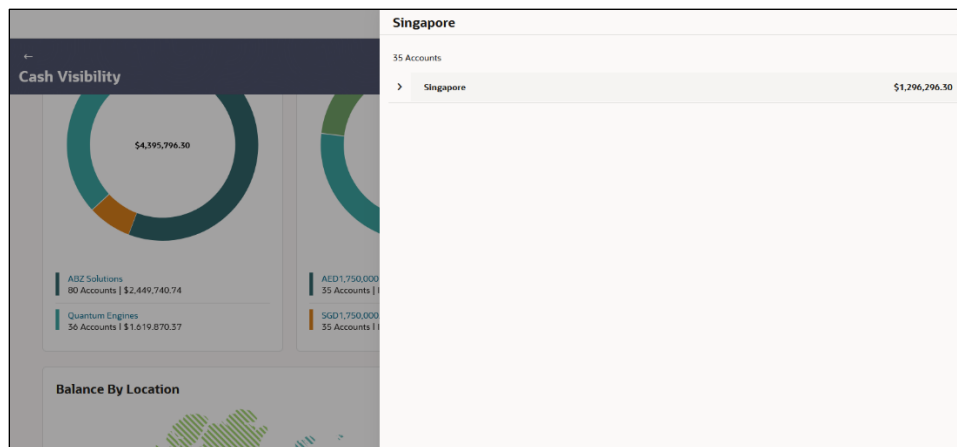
←
Cash Visibility

$4,395,796.30

ABZ Solutions
80 Accounts | $2,449,740.74

Quantum Engines
36 Accounts | $1,619,870.37

AED1,750,000
35 Accounts | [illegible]

SGD1,750,000
35 Accounts | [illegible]

Balance By Location

Singapore

35 Accounts

> Singapore $1,296,296.30